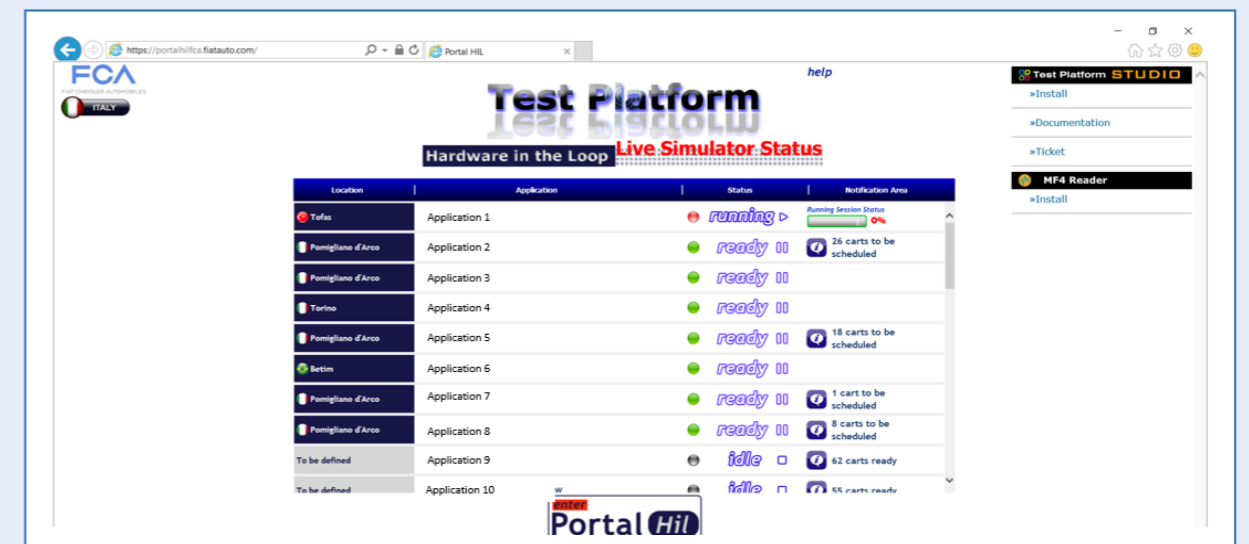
https://portalhilfca.fiatauto.com/

Portal HIL

FCA
FIAT CHRYSLER AUTOMOBILES
ITALY

help

Test Platform

Hardware in the Loop Live Simulator Status

| Location | Application | Status | Notification Area |
|---|---|---|---|
| Tofas | Application 1 | running | Running Session Status 0% |
| Pomigliano d'Arco | Application 2 | ready | 26 carts to be scheduled |
| Pomigliano d'Arco | Application 3 | ready | |
| Torino | Application 4 | ready | |
| Pomigliano d'Arco | Application 5 | ready | 18 carts to be scheduled |
| Betim | Application 6 | ready | |
| Pomigliano d'Arco | Application 7 | ready | 1 cart to be scheduled |
| Pomigliano d'Arco | Application 8 | ready | 8 carts to be scheduled |
| To be defined | Application 9 | idle | 62 carts ready |
| To be defined | Application 10 | idle | 55 carts ready |

w

enter
Portal Hil

Test Platform STUDIO
»Install
»Documentation
»Ticket
MF4 Reader
»Install